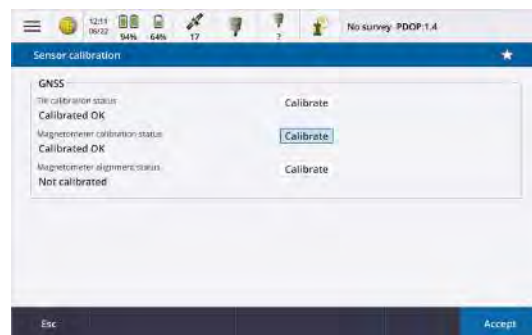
12:11 06/22 94% 64% 17 ? No survey PDOP:1.4

Sensor calibration

GNSS

Tilt calibration status
Calibrated OK
Calibrate

Magnetometer calibration status
Calibrated OK
Calibrate

Magnetometer alignment status
Not calibrated
Calibrate

Esc

Accept